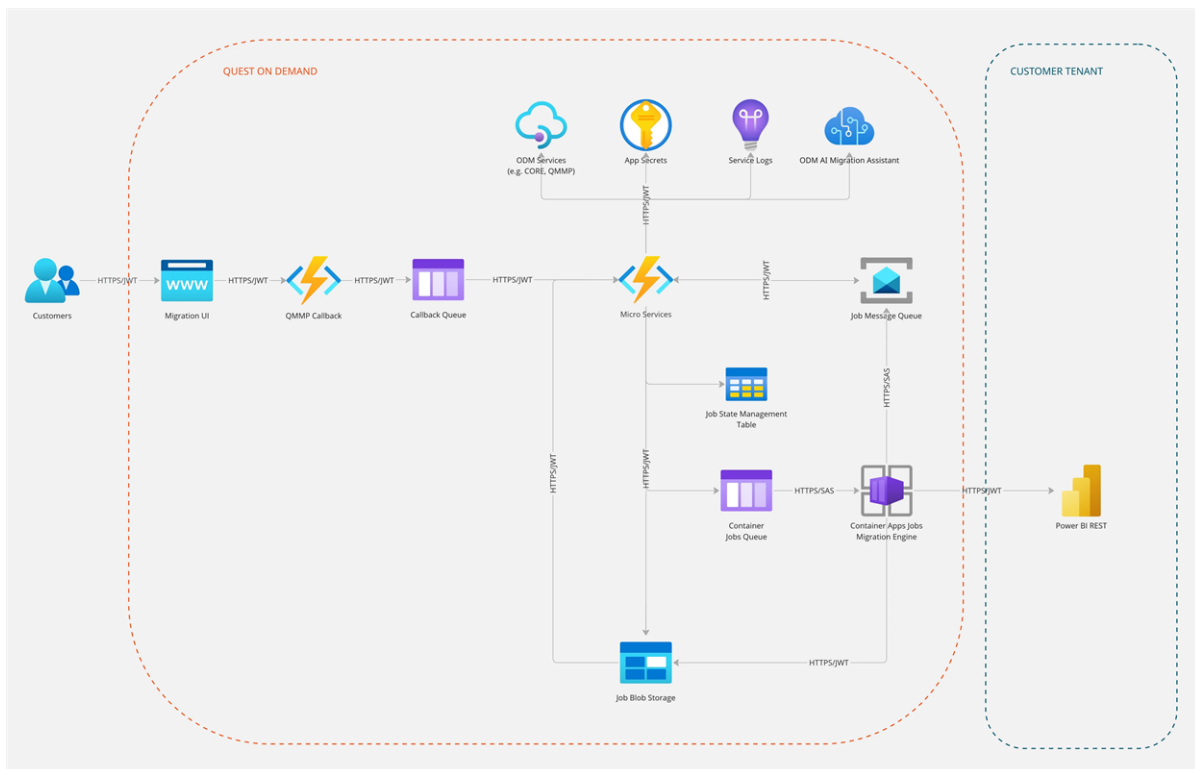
QUEST ON DEMAND

CUSTOMER TENANT

ODM Services
(e.g. CORE, QMMP)

App Secrets

Service Logs

ODM AI Migration Assistant

HTTPS/JWT

Customers

HTTPS/JWT

Migration UI

HTTPS/JWT

QMMP Callback

HTTPS/JWT

Callback Queue

HTTPS/JWT

Micro Services

HTTPS/JWT

Job Message Queue

Job State Management Table

HTTPS/SAS

HTTPS/JWT

HTTPS/JWT

Container Jobs Queue

HTTPS/SAS

Container Apps Jobs Migration Engine

HTTPS/JWT

Power BI REST

HTTPS/JWT

Job Blob Storage